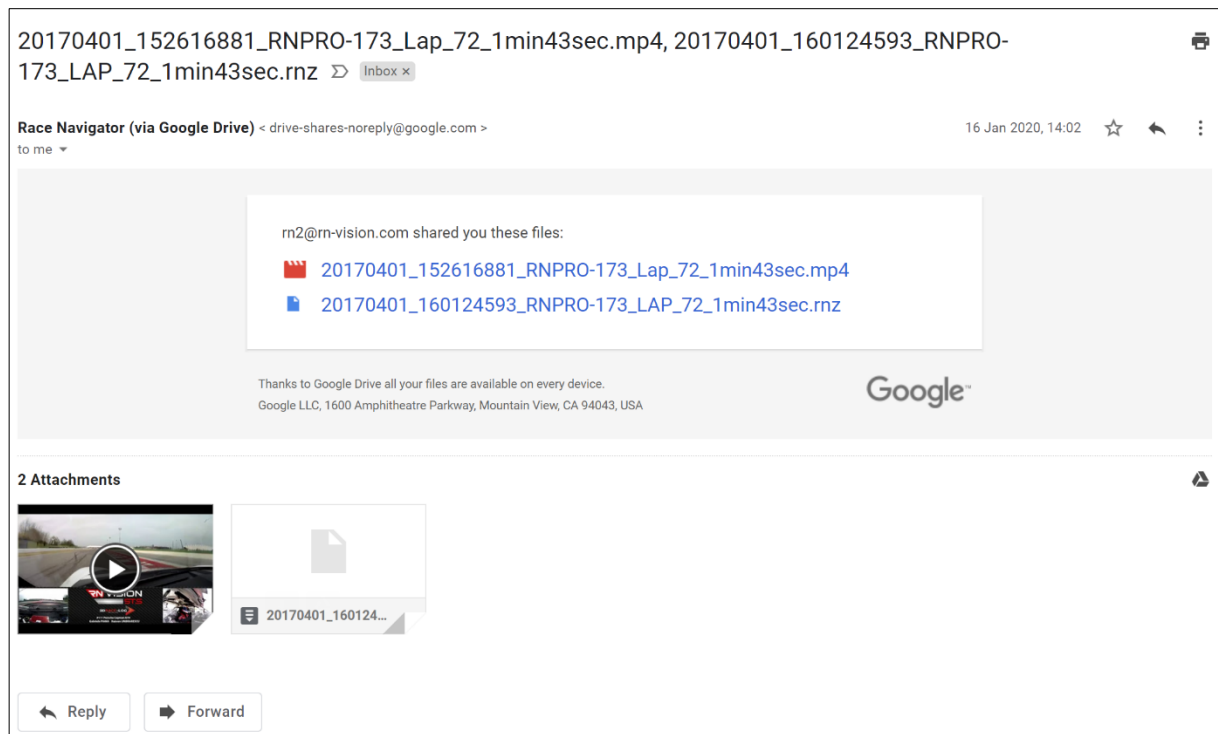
20170401_152616881_RNPRO-173_Lap_72_1min43sec.mp4, 20170401_160124593_RNPRO-173_LAP_72_1min43sec.rnz Inbox ×

Race Navigator (via Google Drive) < drive-shares-noreply@google.com >
to me

16 Jan 2020, 14:02

rn2@rn-vision.com shared you these files:

20170401_152616881_RNPRO-173_Lap_72_1min43sec.mp4

20170401_160124593_RNPRO-173_LAP_72_1min43sec.rnz

Thanks to Google Drive all your files are available on every device.
Google LLC, 1600 Amphitheatre Parkway, Mountain View, CA 94043, USA

Google

2 Attachments

RN VISION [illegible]

20170401_160124...

Reply

Forward